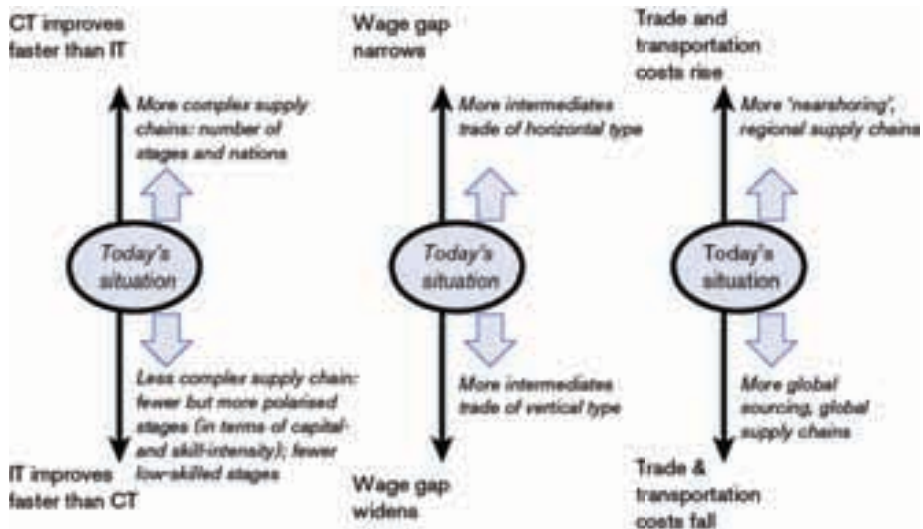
CT improves faster than IT

More complex supply chains: number of stages and nations

Today's situation

Less complex supply chain: fewer but more polarised stages (in terms of capital- and skill-intensity); fewer low-skilled stages

IT improves faster than CT

Wage gap narrows

More intermediates trade of horizontal type

Today's situation

More intermediates trade of vertical type

Wage gap widens

Trade and transportation costs rise

More 'nearshoring', regional supply chains

Today's situation

More global sourcing, global supply chains

Trade & transportation costs fall